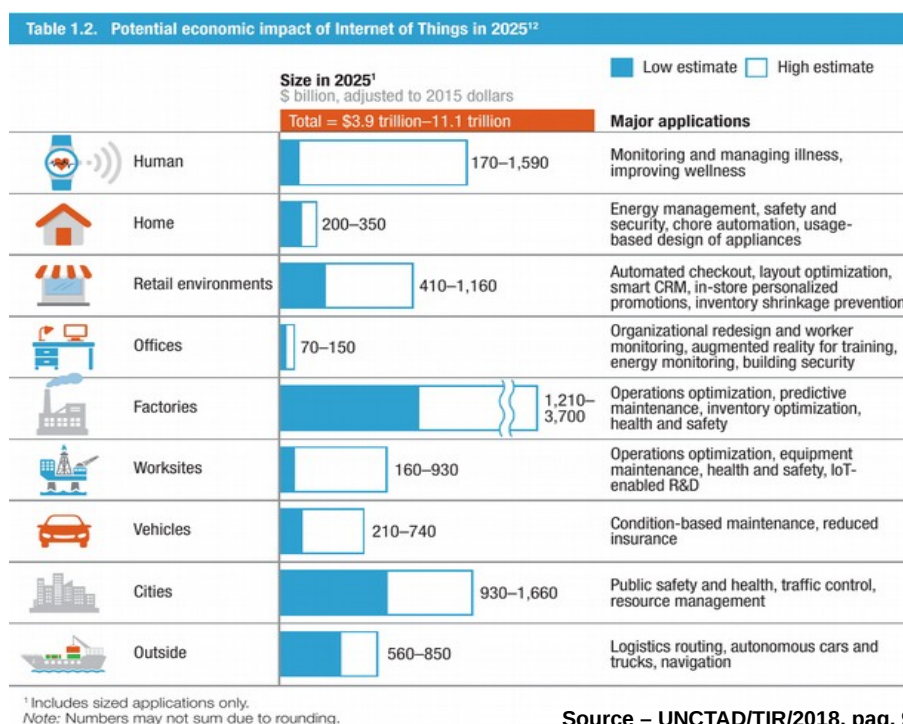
Table 1.2. Potential economic impact of Internet of Things in 2025$^{12}$

Low estimate High estimate

Size in 2025$^1$
$ billion, adjusted to 2015 dollars

Total = $3.9 trillion–11.1 trillion

Major applications

| | Size | Major applications |
|---|---|---|
| Human | 170–1,590 | Monitoring and managing illness, improving wellness |
| Home | 200–350 | Energy management, safety and security, chore automation, usage-based design of appliances |
| Retail environments | 410–1,160 | Automated checkout, layout optimization, smart CRM, in-store personalized promotions, inventory shrinkage prevention |
| Offices | 70–150 | Organizational redesign and worker monitoring, augmented reality for training, energy monitoring, building security |
| Factories | 1,210–3,700 | Operations optimization, predictive maintenance, inventory optimization, health and safety |
| Worksites | 160–930 | Operations optimization, equipment maintenance, health and safety, IoT-enabled R&D |
| Vehicles | 210–740 | Condition-based maintenance, reduced insurance |
| Cities | 930–1,660 | Public safety and health, traffic control, resource management |
| Outside | 560–850 | Logistics routing, autonomous cars and trucks, navigation |

$^1$ Includes sized applications only.
Note: Numbers may not sum due to rounding.

Source – UNCTAD/TIR/2018, pag. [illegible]